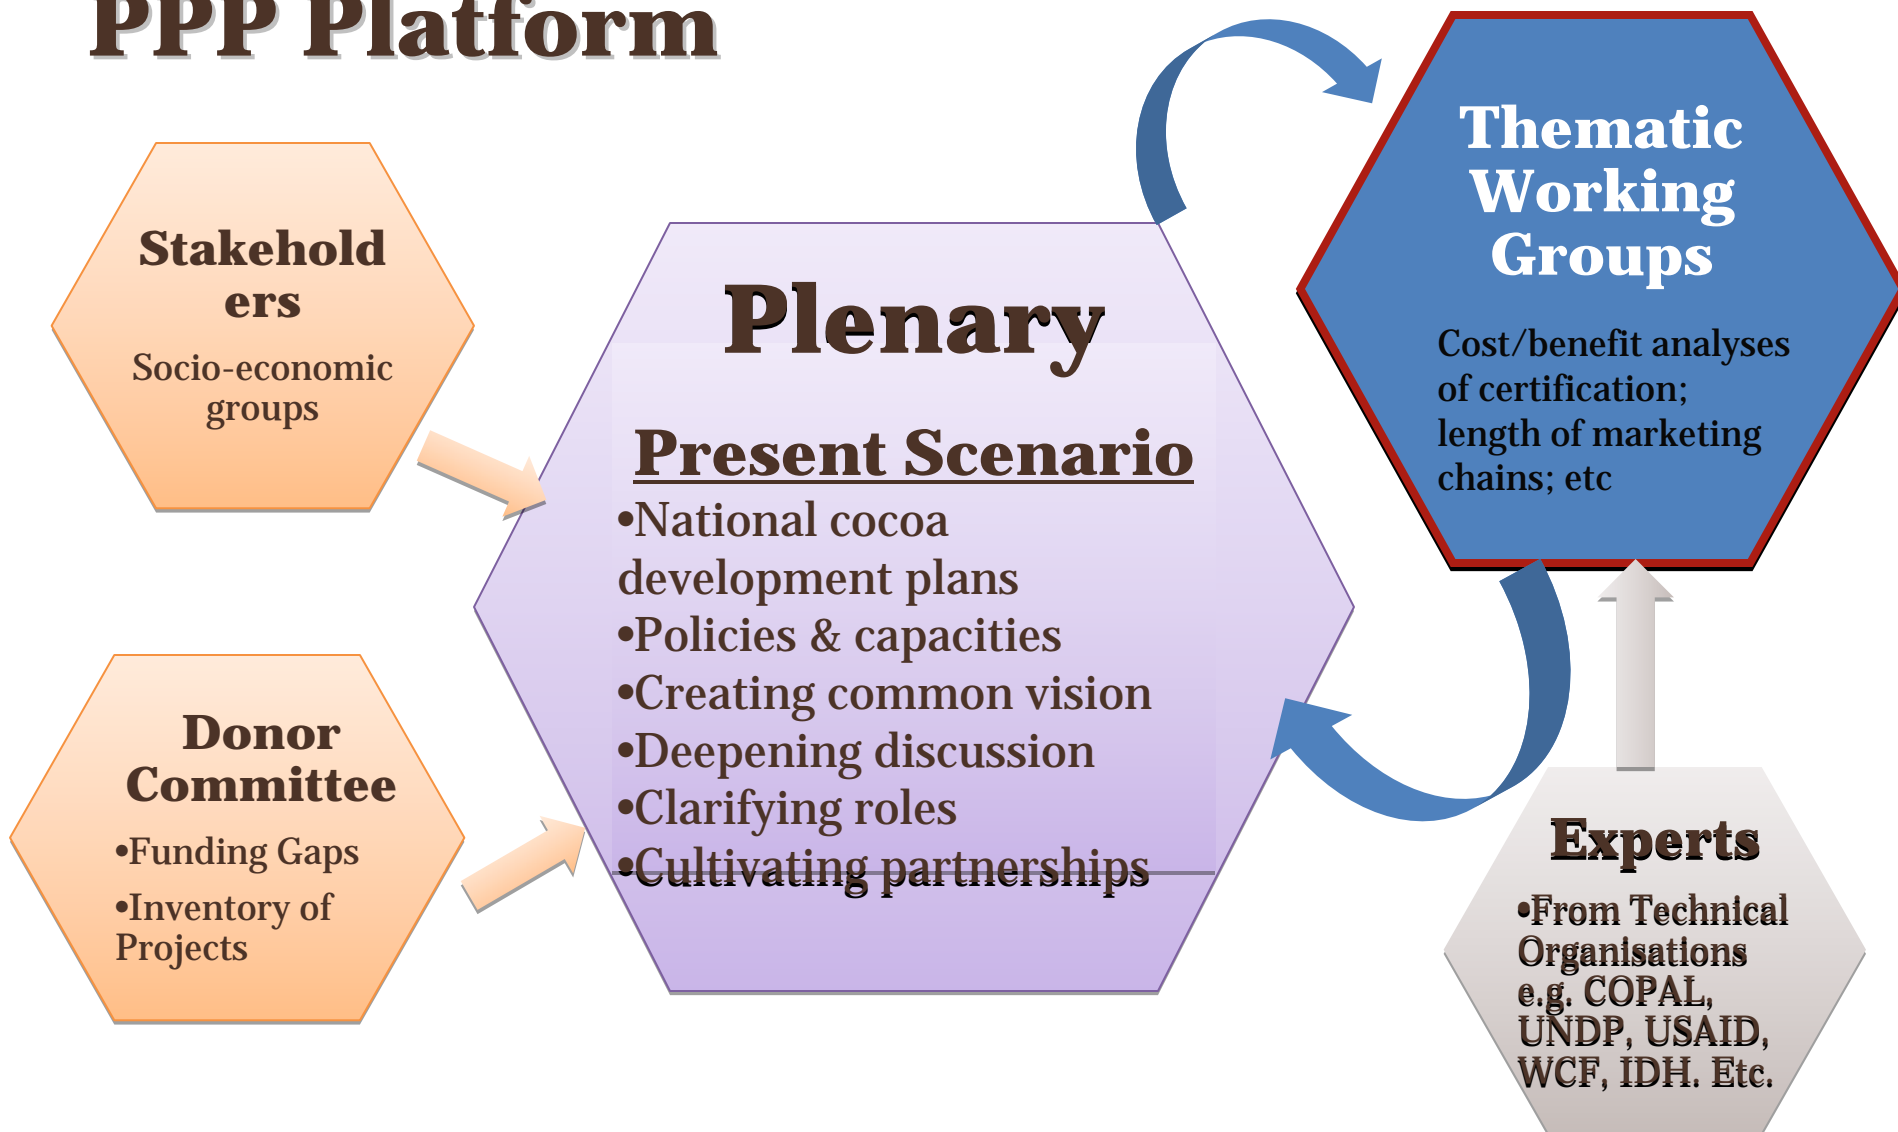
PPP Platform

Stakeholders
Socio-economic groups

Donor Committee
•Funding Gaps
•Inventory of Projects

Plenary

Present Scenario
•National cocoa development plans
•Policies & capacities
•Creating common vision
•Deepening discussion
•Clarifying roles
•Cultivating partnerships

Thematic Working Groups

Cost/benefit analyses of certification; length of marketing chains; etc

Experts
•From Technical Organisations e.g. COPAL, UNDP, USAID, WCF, IDH. Etc.